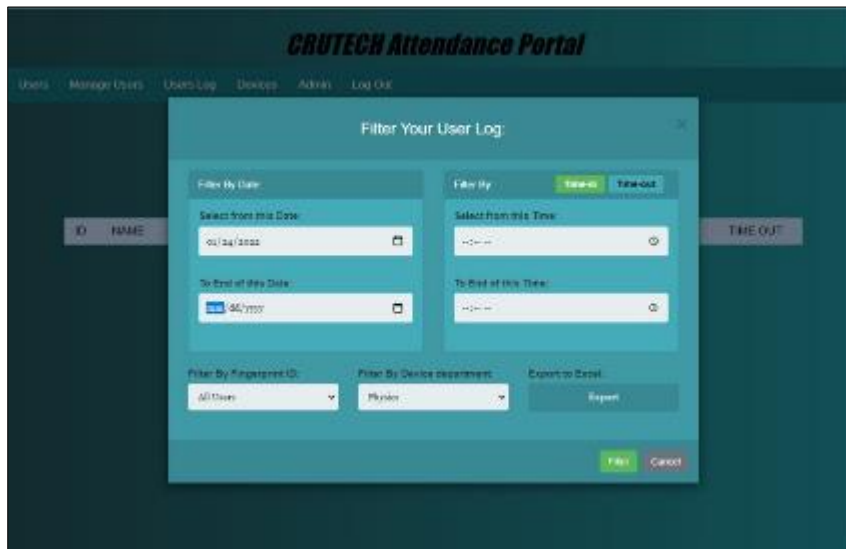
CRUTECH Attendance Portal

Users Manage Users Users Log Devices Admin Log Out

Filter Your User Log:

×

ID NAME

TIME OUT

Filter By Date

Select from this Date:

01/24/2022

To End of this Date:

mm/dd/yyyy

Filter By

Time-in Time-out

Select from this Time:

--:-- --

To End of this Time:

--:-- --

Filter By Fingerprint ID:

All Users

Filter By Device department:

Physics

Export to Excel:

Export

Filter Cancel